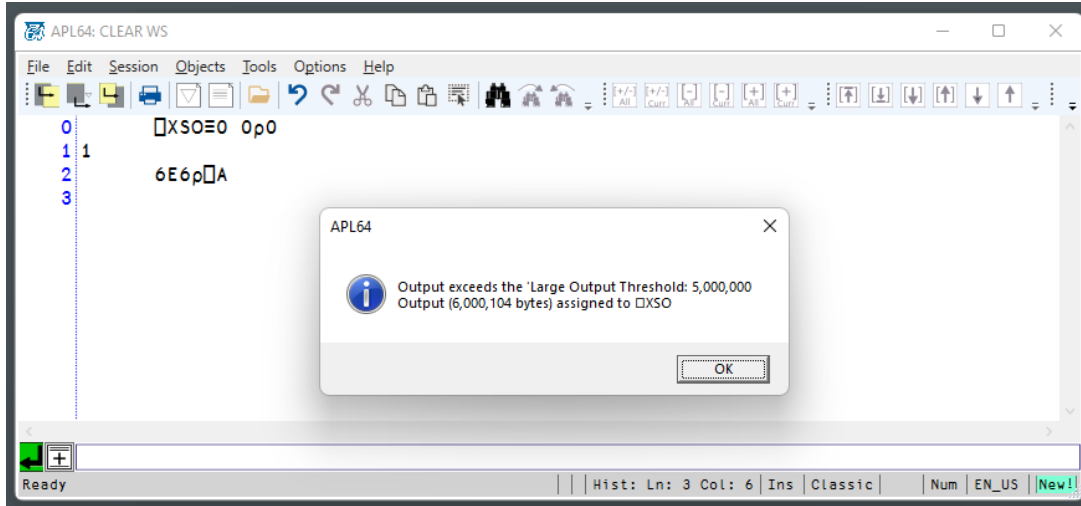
APL64: CLEAR WS

File Edit Session Objects Tools Options Help

+/- All +/- Curr - All - Curr + All + Curr

0 ⎕XSO≡0 0⍴0
1 1
2 6E6⍴⎕A
3

APL64

Output exceeds the 'Large Output Threshold: 5,000,000
Output (6,000,104 bytes) assigned to ⎕XSO

OK

Ready | Hist: Ln: 3 Col: 6 | Ins | Classic | Num | EN_US | New!